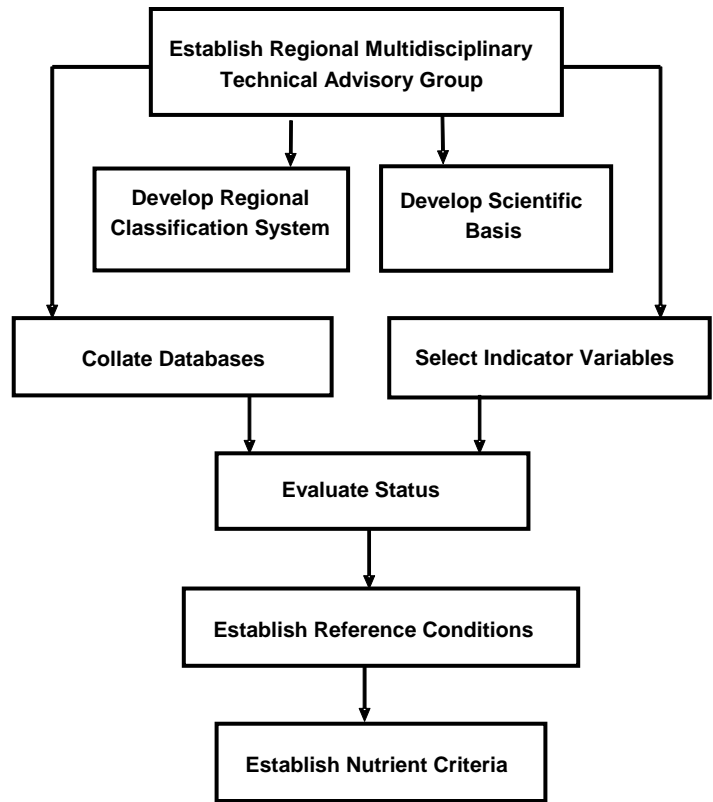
Establish Regional Multidisciplinary Technical Advisory Group

Develop Regional Classification System

Develop Scientific Basis

Collate Databases

Select Indicator Variables

Evaluate Status

Establish Reference Conditions

Establish Nutrient Criteria